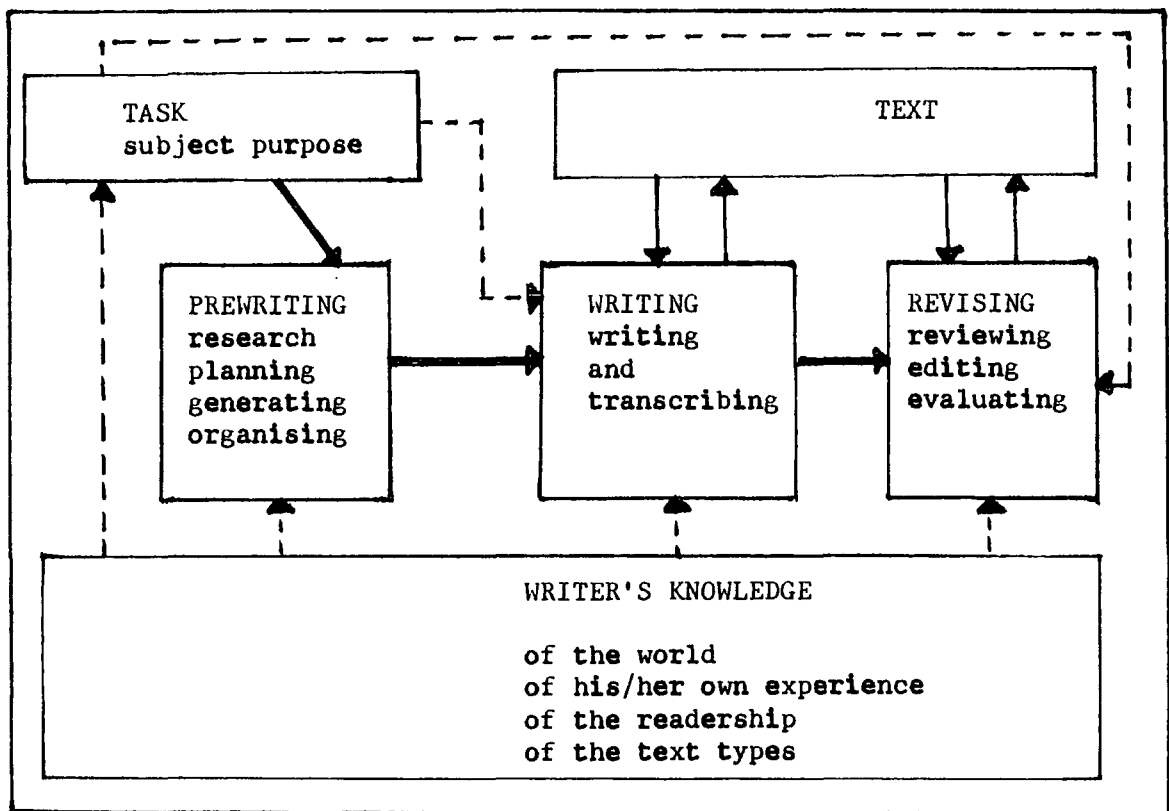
TASK
subject purpose

TEXT

PREWRITING
research
planning
generating
organising

WRITING
writing
and
transcribing

REVISING
reviewing
editing
evaluating

WRITER'S KNOWLEDGE

of the world
of his/her own experience
of the readership
of the text types